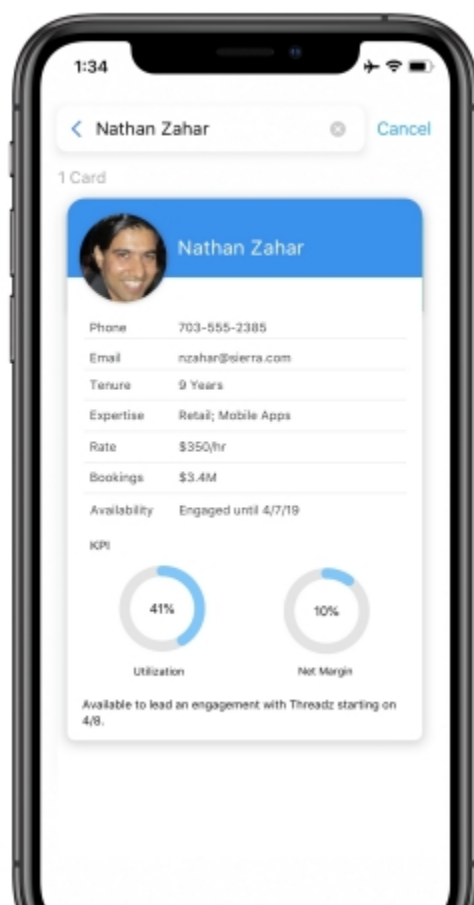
1:34

< Nathan Zahar

Cancel

1 Card

Nathan Zahar

| Phone | 703-555-2385 |
|---|---|
| Email | nzahar@sierra.com |
| Tenure | 9 Years |
| Expertise | Retail; Mobile Apps |
| Rate | $350/hr |
| Bookings | $3.4M |
| Availability | Engaged until 4/7/19 |

KPI

41%

Utilization

10%

Net Margin

Available to lead an engagement with Threadz starting on 4/8.